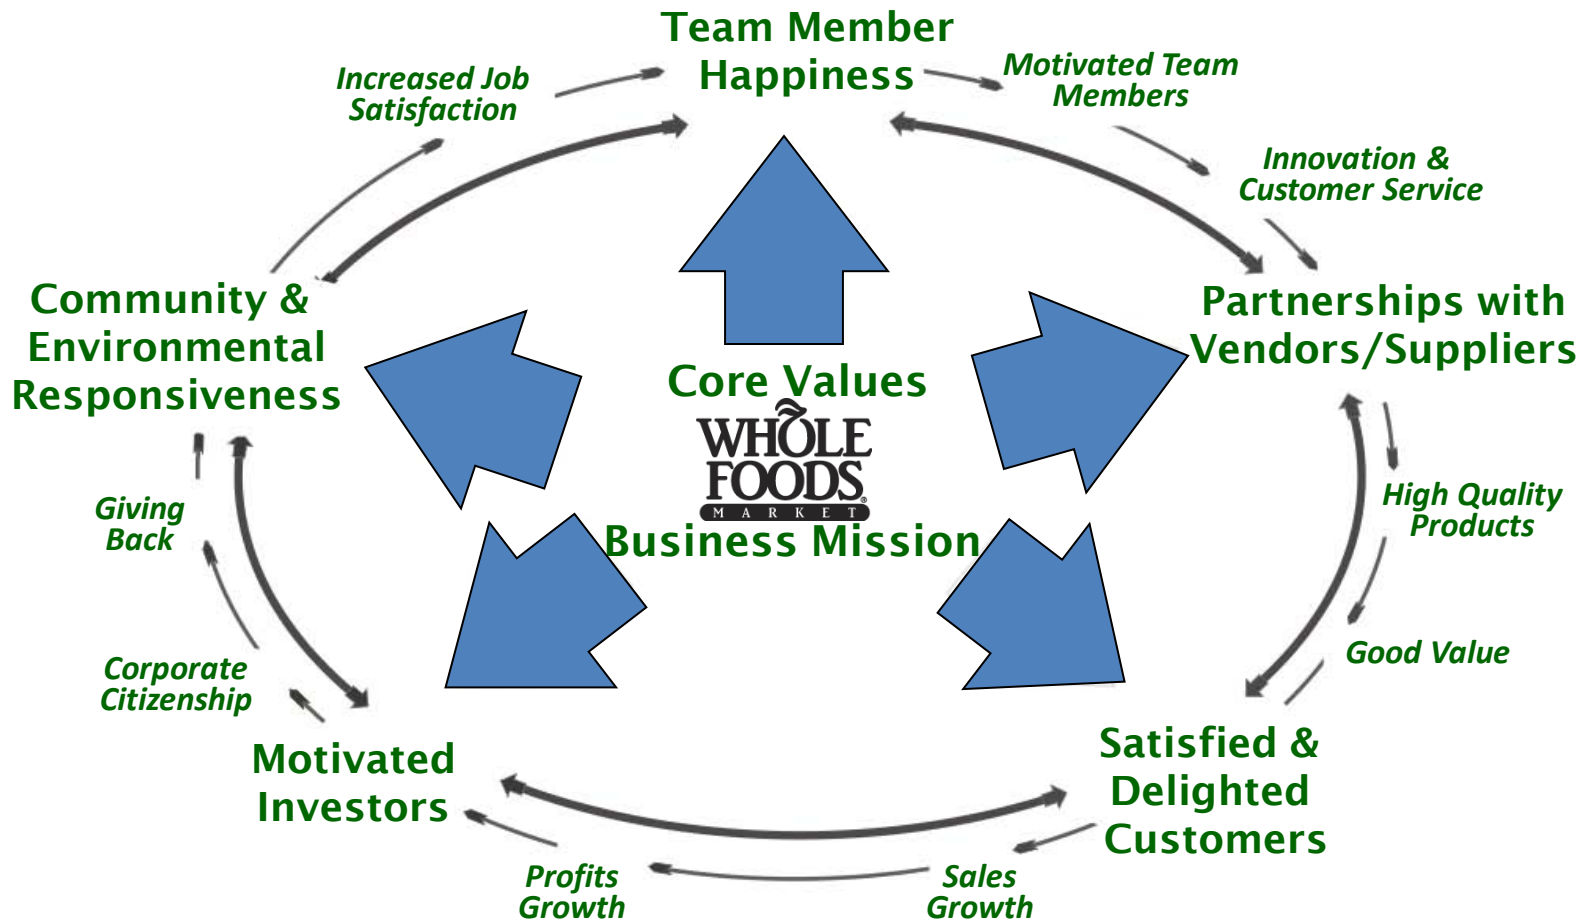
Team Member Happiness

Increased Job Satisfaction

Motivated Team Members

Innovation & Customer Service

Partnerships with Vendors/Suppliers

Community & Environmental Responsiveness

Core Values

WHOLE FOODS MARKET

Business Mission

Giving Back

High Quality Products

Good Value

Corporate Citizenship

Motivated Investors

Satisfied & Delighted Customers

Profits Growth

Sales Growth